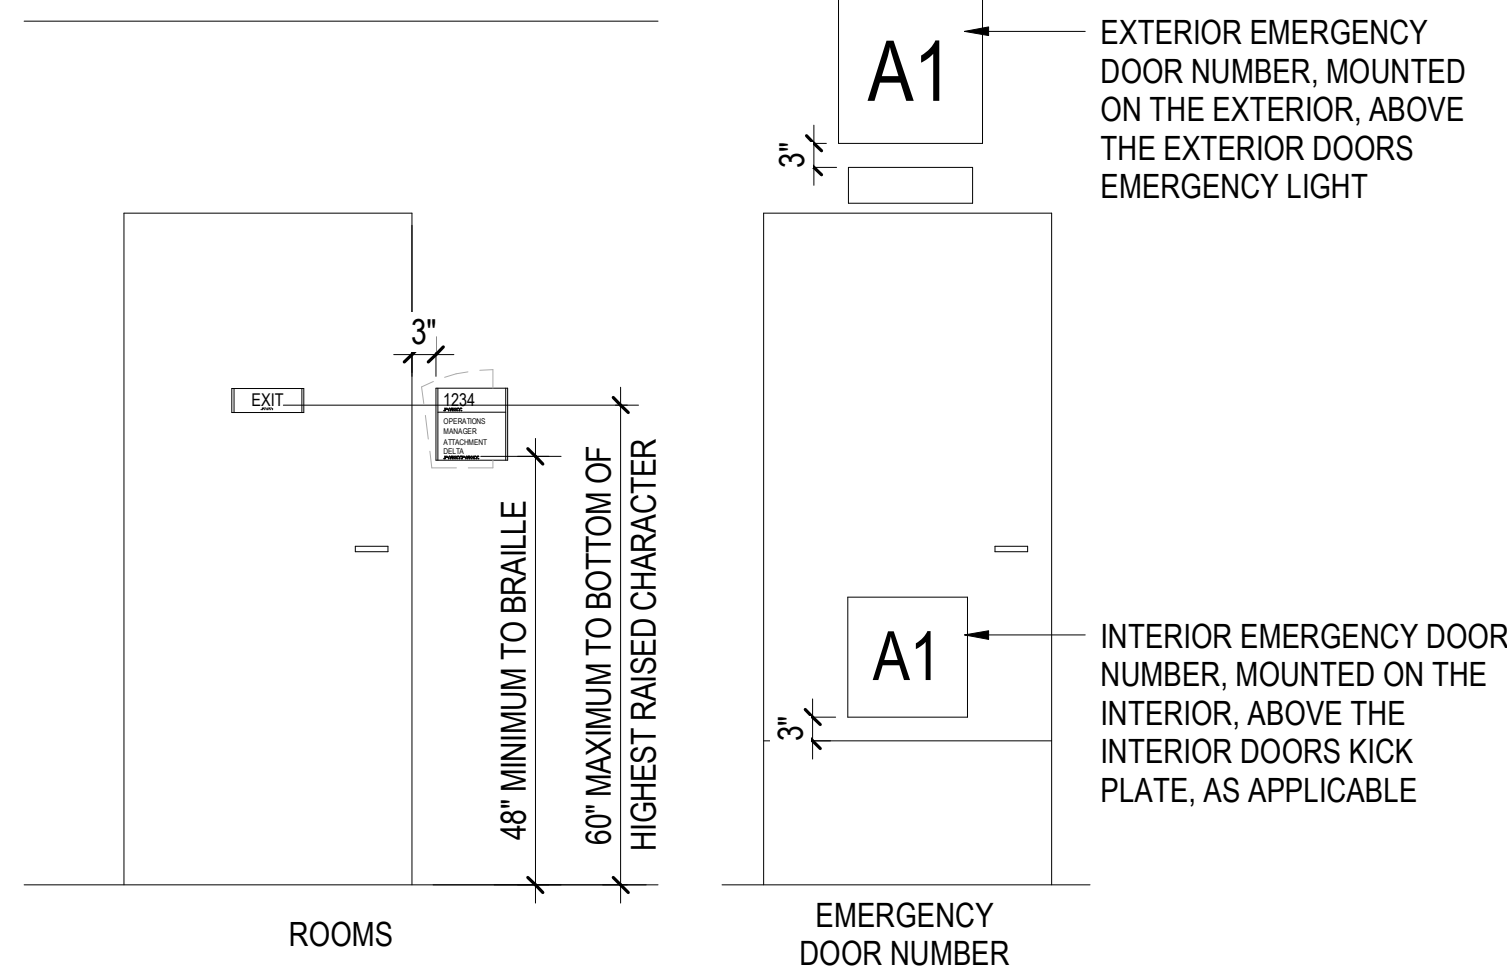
A1

EXTERIOR EMERGENCY DOOR NUMBER, MOUNTED ON THE EXTERIOR, ABOVE THE EXTERIOR DOORS EMERGENCY LIGHT

3"

3"

EXIT

1234

OPERATIONS MANAGER ATTACHMENT DELTA

48" MINIMUM TO BRAILLE

60" MAXIMUM TO BOTTOM OF HIGHEST RAISED CHARACTER

A1

INTERIOR EMERGENCY DOOR NUMBER, MOUNTED ON THE INTERIOR, ABOVE THE INTERIOR DOORS KICK PLATE, AS APPLICABLE

3"

ROOMS

EMERGENCY DOOR NUMBER